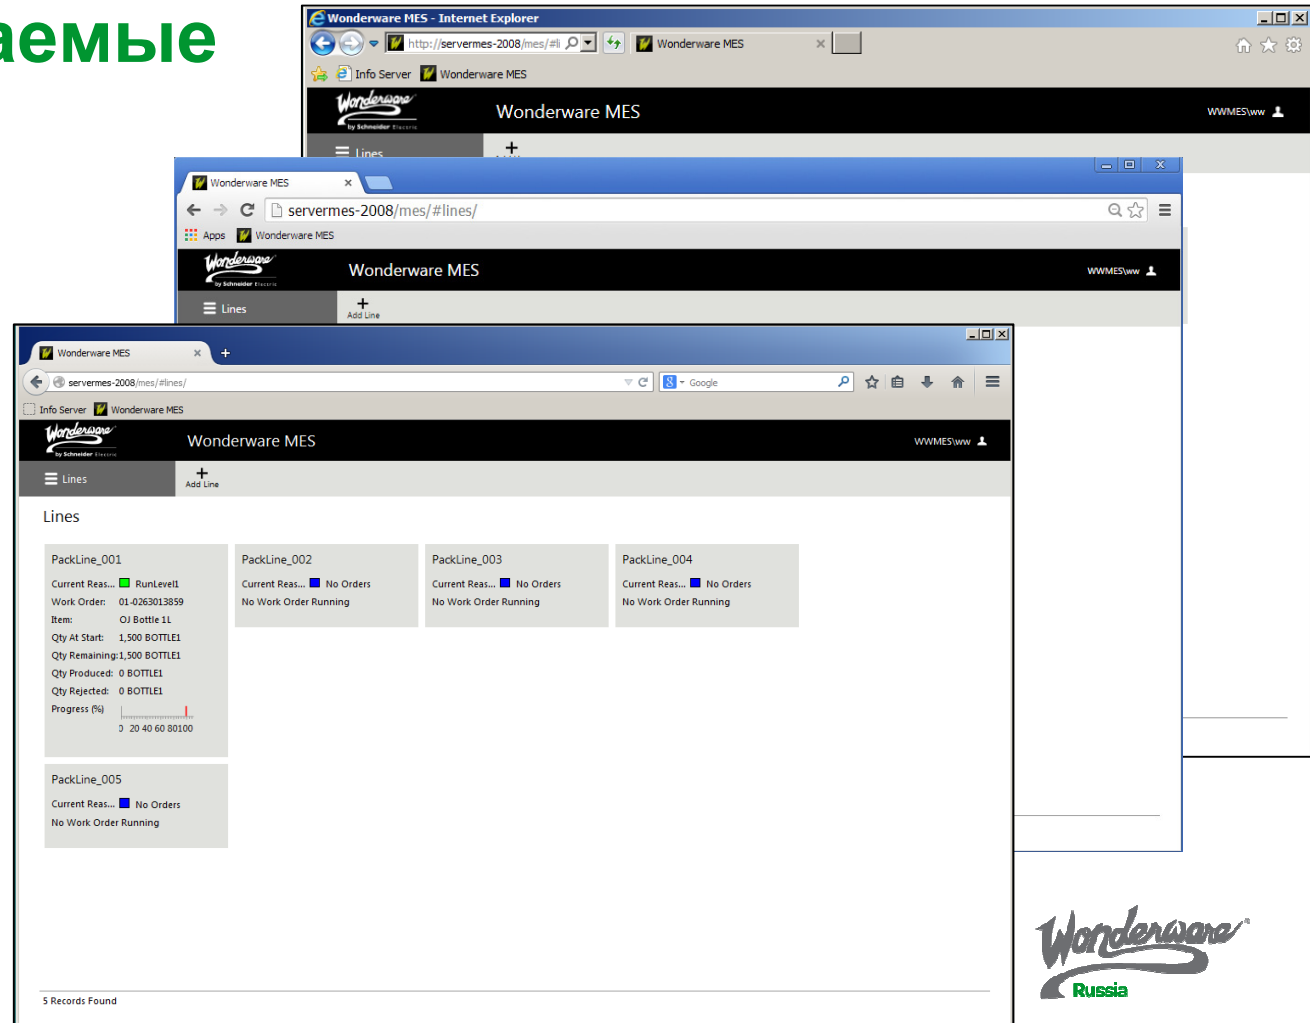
аемые

Wonderware MES - Internet Explorer
http://servermes-2008/mes/#li
Wonderware MES
Info Server
Wonderware MES
Wonderware by Schneider Electric
Wonderware MES
WWMES\ww
Lines

Wonderware MES
servermes-2008/mes/#lines/
Apps
Wonderware MES
Wonderware by Schneider Electric
Wonderware MES
WWMES\ww
Lines
Add Line

Wonderware MES
servermes-2008/mes/#lines/
Google
Info Server
Wonderware MES
Wonderware by Schneider Electric
Wonderware MES
WWMES\ww
Lines
Add Line

Lines

PackLine_001
Current Reas... RunLevel1
Work Order: 01-0263013859
Item: OJ Bottle 1L
Qty At Start: 1,500 BOTTLE1
Qty Remaining: 1,500 BOTTLE1
Qty Produced: 0 BOTTLE1
Qty Rejected: 0 BOTTLE1
Progress (%)
0 20 40 60 80100

PackLine_002
Current Reas... No Orders
No Work Order Running

PackLine_003
Current Reas... No Orders
No Work Order Running

PackLine_004
Current Reas... No Orders
No Work Order Running

PackLine_005
Current Reas... No Orders
No Work Order Running

5 Records Found

Wonderware®
Russia